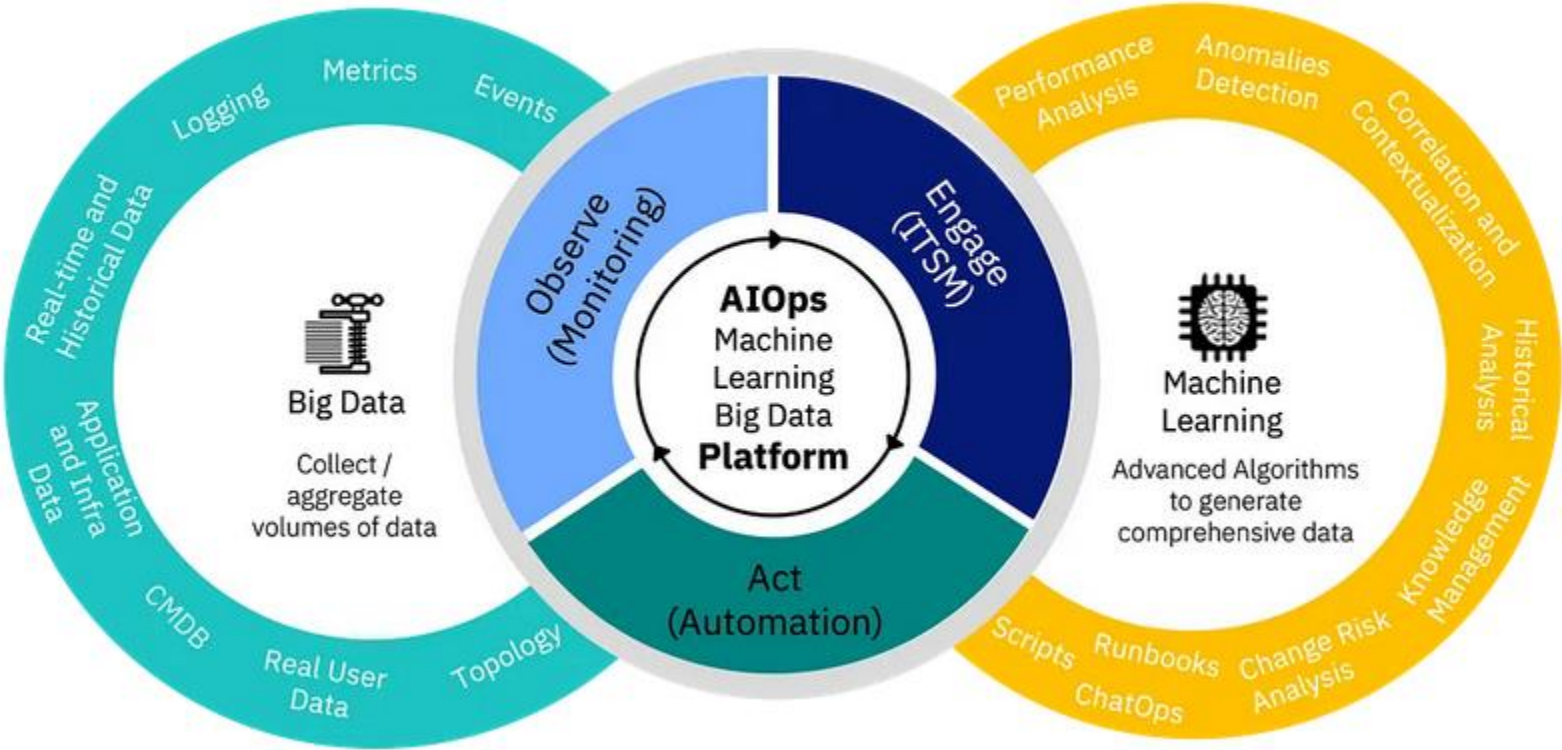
Logging
Metrics
Events
Real-time and Historical Data
Application and Infra Data
CMDB
Real User Data
Topology

Big Data
Collect / aggregate volumes of data

Observe (Monitoring)
Engage (ITSM)
Act (Automation)

AIOps
Machine Learning
Big Data
Platform

Performance Analysis
Anomalies Detection
Correlation and Contextualization
Historical Analysis
Knowledge Management
Change Risk Analysis
Runbooks
Scripts
ChatOps

Machine Learning
Advanced Algorithms to generate comprehensive data